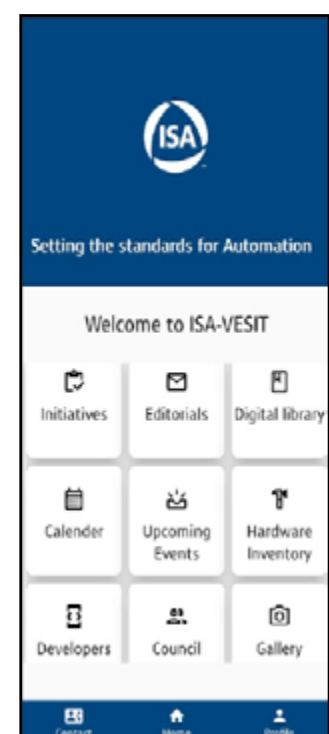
ISA

Setting the standards for Automation

Welcome to ISA-VESIT

Initiatives

Editorials

Digital library

Calender

Upcoming Events

Hardware Inventory

Developers

Council

Gallery

Contact

Home

Profile